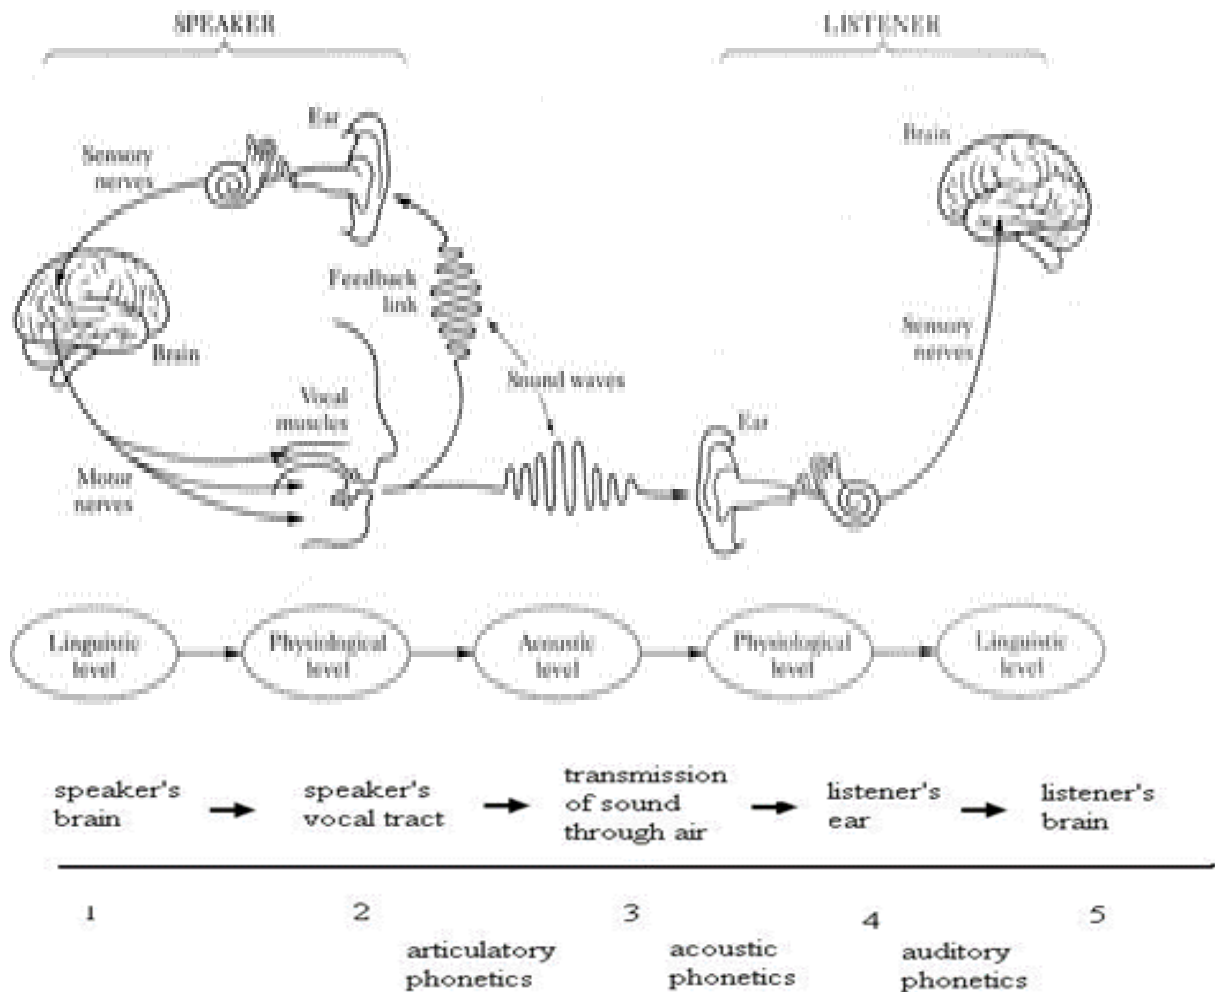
SPEAKER

LISTENER

Ear

Sensory nerves

Brain

Feedback link

Brain

Sensory nerves

Sound waves

Vocal muscles

Ear

Motor nerves

Linguistic level

Physiological level

Acoustic level

Physiological level

Linguistic level

speaker's brain

speaker's vocal tract

transmission of sound through air

listener's ear

listener's brain

1

2

3

4

5

articulatory phonetics

acoustic phonetics

auditory phonetics